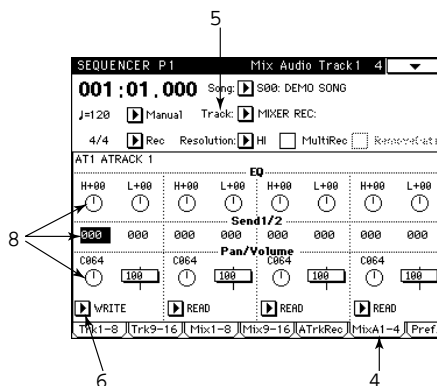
5

SEQUENCER P1 Mix Audio Track1 4

001:01.000 Song: S00: DEMO SONG

♩=120 Manual Track: MIXER REC:

4/4 Rec Resolution: HI MultiRec RemoveData

AT1 ATRACK 1

EQ

H+00 L+00 H+00 L+00 H+00 L+00 H+00 L+00

Send1/2

000 000 000 000 000 000 000 000

Pan/Volume

C064 100 C064 100 C064 100 C064 100

WRITE READ READ READ

Trk1-8 Trk9-16 Mix1-8 Mix9-16 ATrkRec MixA1-4 Pref.

8

6

4